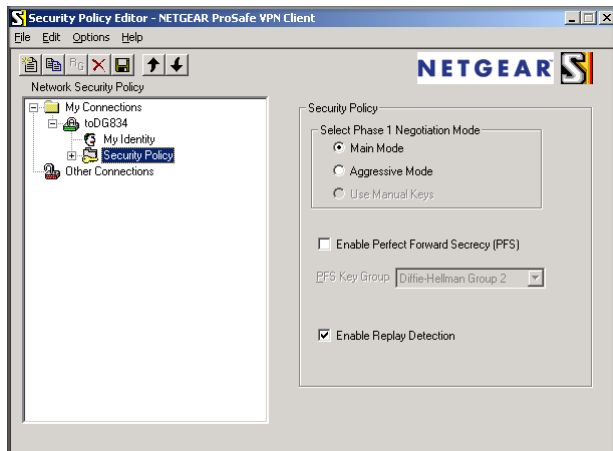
Security Policy Editor - NETGEAR ProSafe VPN Client

File Edit Options Help

NETGEAR

Network Security Policy

My Connections
toDG834
My Identity
Security Policy
Other Connections

Security Policy

Select Phase 1 Negotiation Mode
Main Mode
Aggressive Mode
Use Manual Keys

Enable Perfect Forward Secrecy (PFS)

PFS Key Group Diffie-Hellman Group 2

Enable Replay Detection